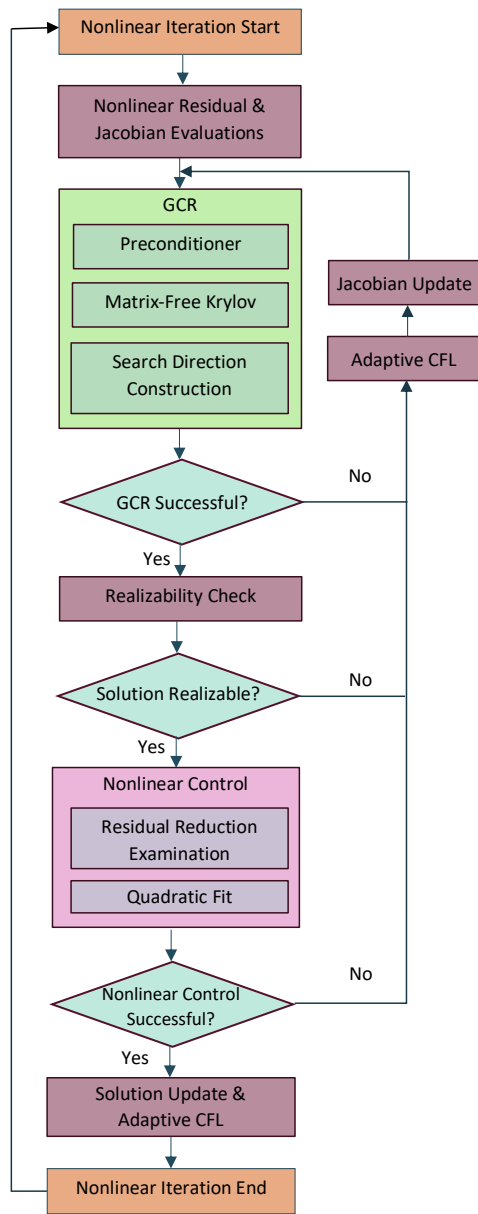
Nonlinear Iteration Start

Nonlinear Residual & Jacobian Evaluations

GCR

Preconditioner

Matrix-Free Krylov

Search Direction Construction

Jacobian Update

Adaptive CFL

GCR Successful?

No

Yes

Realizability Check

Solution Realizable?

No

Yes

Nonlinear Control

Residual Reduction Examination

Quadratic Fit

Nonlinear Control Successful?

No

Yes

Solution Update & Adaptive CFL

Nonlinear Iteration End